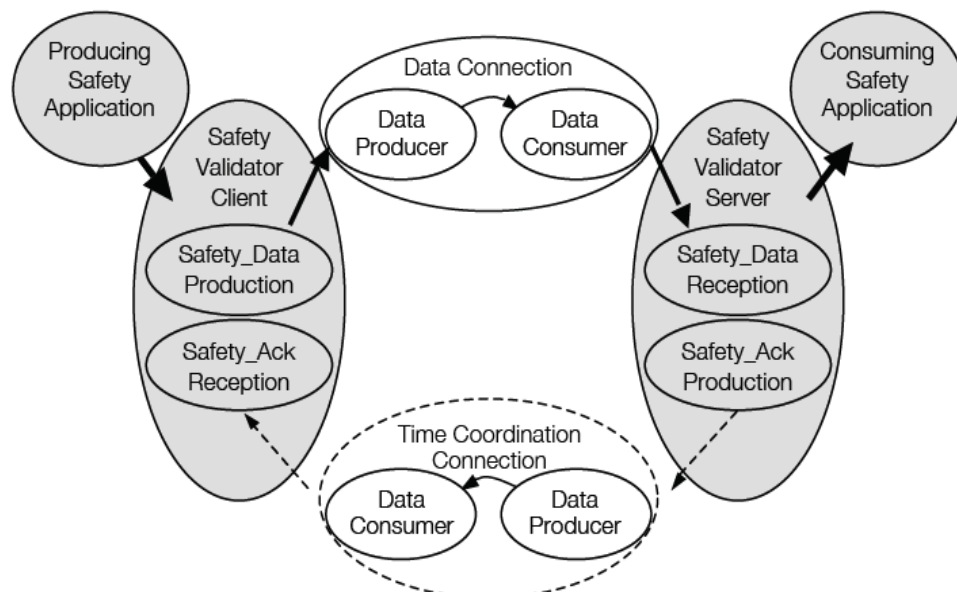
Producing Safety Application

Data Connection

Data Producer

Data Consumer

Consuming Safety Application

Safety Validator Client

Safety_Data Production

Safety_Ack Reception

Safety Validator Server

Safety_Data Reception

Safety_Ack Production

Time Coordination Connection

Data Consumer

Data Producer